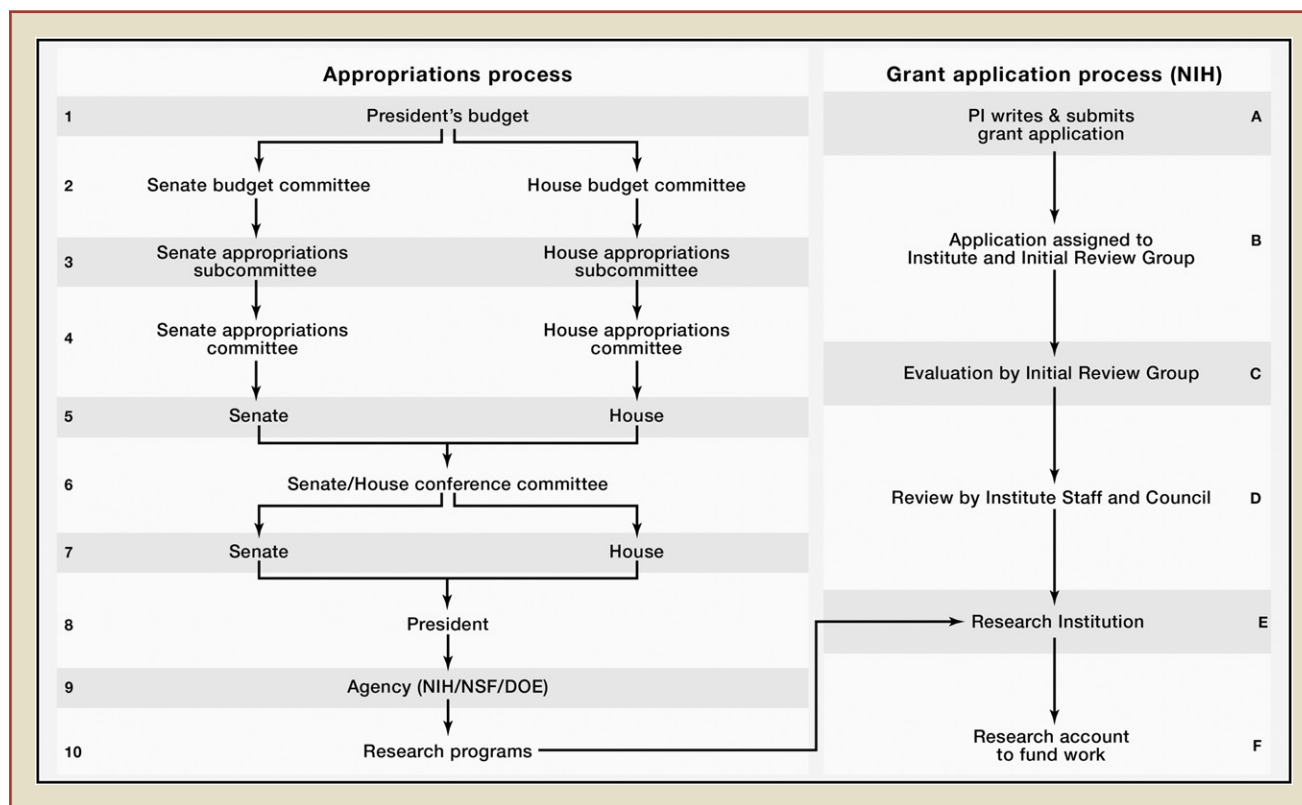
Appropriations process

1 President's budget

2 Senate budget committee House budget committee

3 Senate appropriations subcommittee House appropriations subcommittee

4 Senate appropriations committee House appropriations committee

5 Senate House

6 Senate/House conference committee

7 Senate House

8 President

9 Agency (NIH/NSF/DOE)

10 Research programs

Grant application process (NIH)

PI writes & submits grant application A

Application assigned to Institute and Initial Review Group B

Evaluation by Initial Review Group C

Review by Institute Staff and Council D

Research Institution E

Research account to fund work F